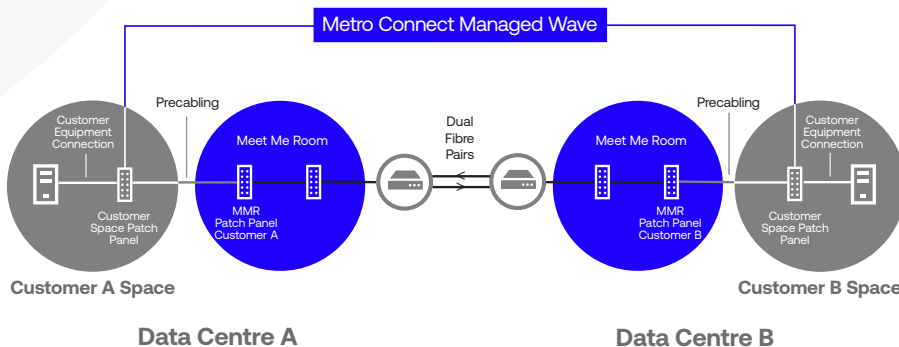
Metro Connect Managed Wave

Customer Equipment Connection

Precabling

Meet Me Room

Customer Space Patch Panel

MMR Patch Panel Customer A

Customer A Space

Dual Fibre Pairs

Meet Me Room

MMR Patch Panel Customer B

Precabling

Customer Equipment Connection

Customer Space Patch Panel

Customer B Space

Data Centre A

Data Centre B